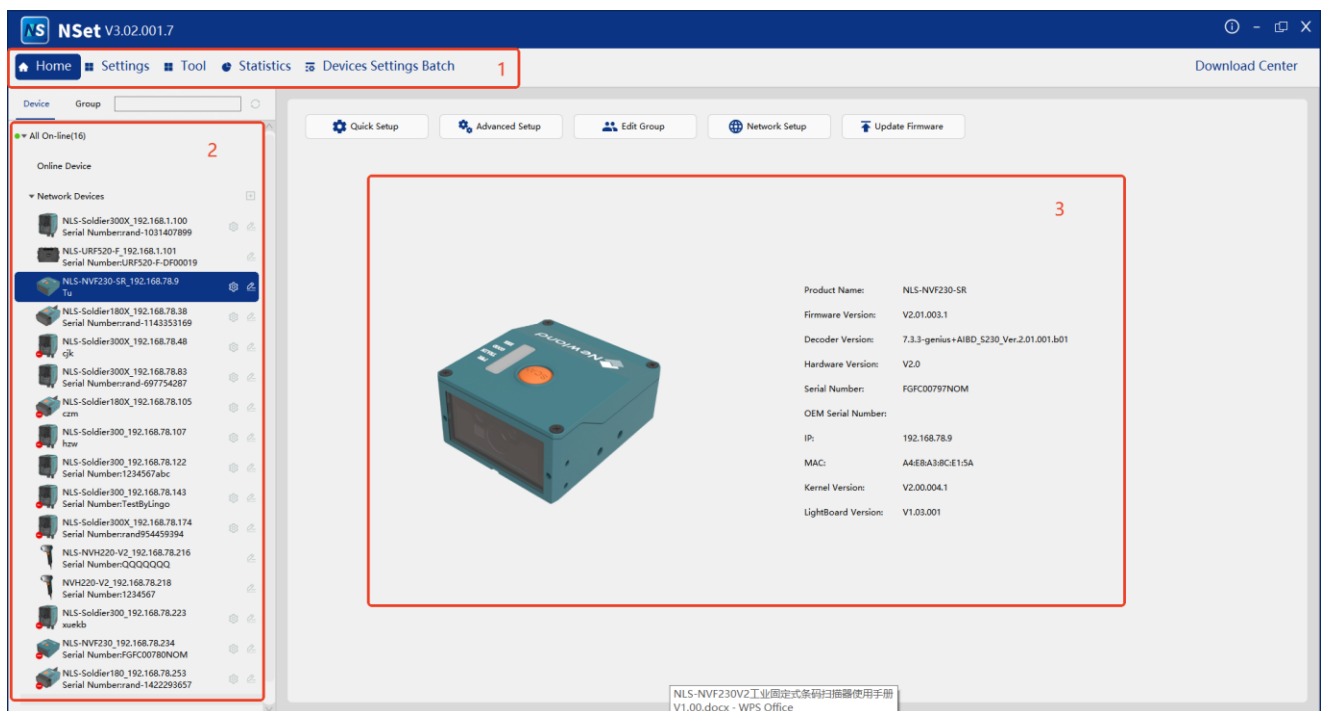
NS NSet V3.02.001.7

Home Settings Tool Statistics Devices Settings Batch 1

Download Center

Device Group

All On-line(16) 2

Online Device

Network Devices

NLS-Soldier300X_192.168.1.100
Serial Number:rand-1031407899

NLS-URF520-F_192.168.1.101
Serial Number:URF520-F-DF00019

NLS-NVF230-SR_192.168.78.9
Tu

NLS-Soldier180X_192.168.78.38
Serial Number:rand-1143353169

NLS-Soldier300X_192.168.78.48
cjk

NLS-Soldier300X_192.168.78.83
Serial Number:rand-697754287

NLS-Soldier180X_192.168.78.105
czm

NLS-Soldier300_192.168.78.107
hzw

NLS-Soldier300_192.168.78.122
Serial Number:1234567abc

NLS-Soldier300_192.168.78.143
Serial Number:TestByLingo

NLS-Soldier300X_192.168.78.174
Serial Number:rand954459394

NLS-NVH220-V2_192.168.78.216
Serial Number:QQQQQQ

NVH220-V2_192.168.78.218
Serial Number:1234567

NLS-Soldier300_192.168.78.223
xuekb

NLS-NVF230_192.168.78.234
Serial Number:FGFC00780NOM

NLS-Soldier180_192.168.78.253
Serial Number:rand-1422293657

Quick Setup Advanced Setup Edit Group Network Setup Update Firmware

3

Newland

| Product Name: | NLS-NVF230-SR |
|---|---|
| Firmware Version: | V2.01.003.1 |
| Decoder Version: | 7.3.3-genius+AIBD_S230_Ver.2.01.001.b01 |
| Hardware Version: | V2.0 |
| Serial Number: | FGFC00797NOM |
| OEM Serial Number: | |
| IP: | 192.168.78.9 |
| MAC: | A4:E8:A3:8C:E1:5A |
| Kernel Version: | V2.00.004.1 |
| LightBoard Version: | V1.03.001 |

NLS-NVF230V2工业固定式条码扫描器使用手册V1.00.docx - WPS Office